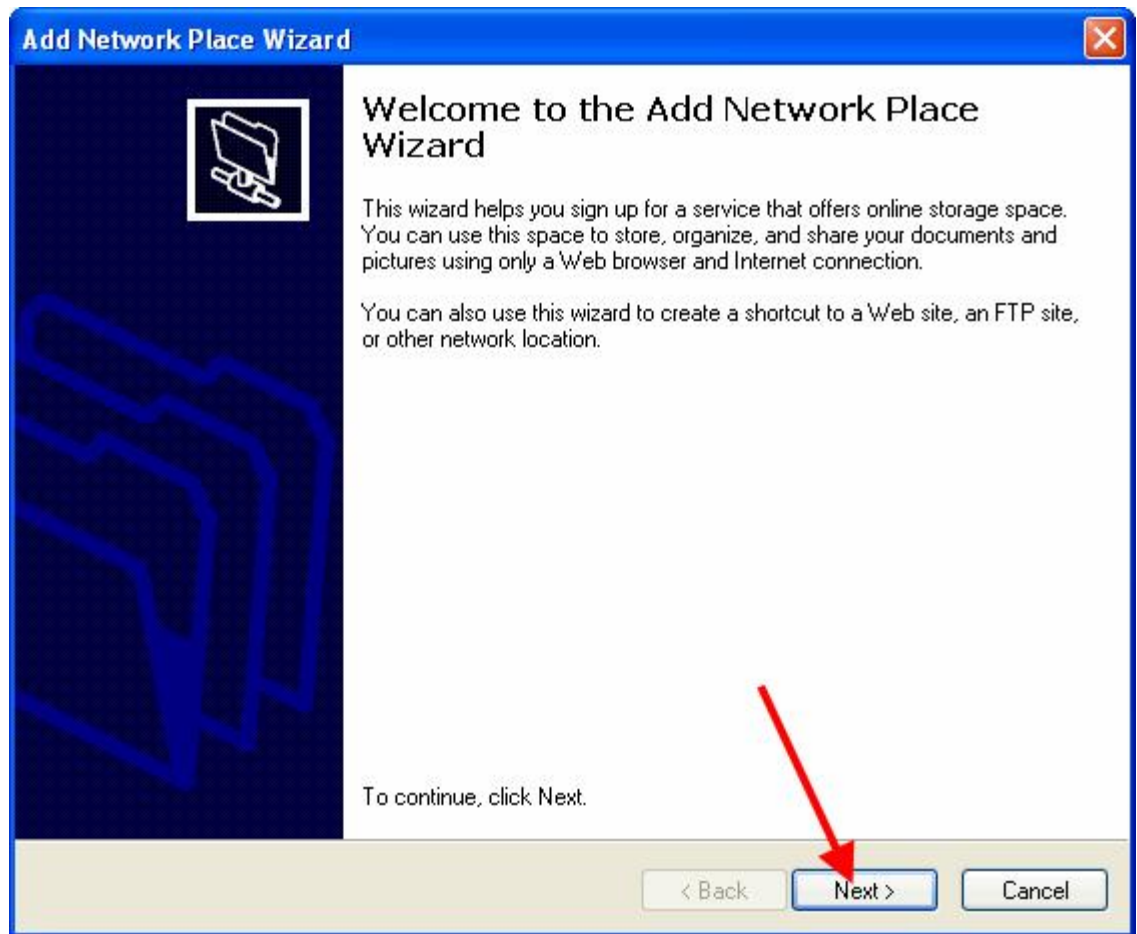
Add Network Place Wizard

Welcome to the Add Network Place Wizard

This wizard helps you sign up for a service that offers online storage space. You can use this space to store, organize, and share your documents and pictures using only a Web browser and Internet connection.

You can also use this wizard to create a shortcut to a Web site, an FTP site, or other network location.

To continue, click Next.

< Back
Next >
Cancel